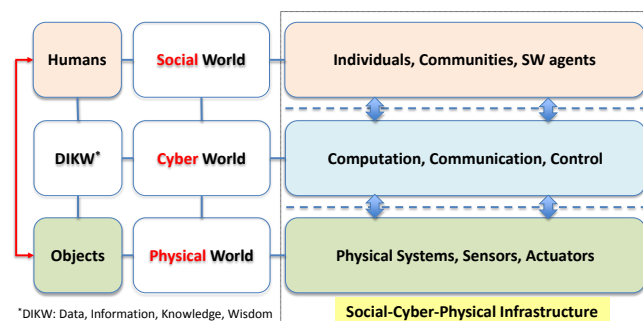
Humans

Social World

Individuals, Communities, SW agents

DIKW*

Cyber World

Computation, Communication, Control

Objects

Physical World

Physical Systems, Sensors, Actuators

*DIKW: Data, Information, Knowledge, Wisdom

Social-Cyber-Physical Infrastructure